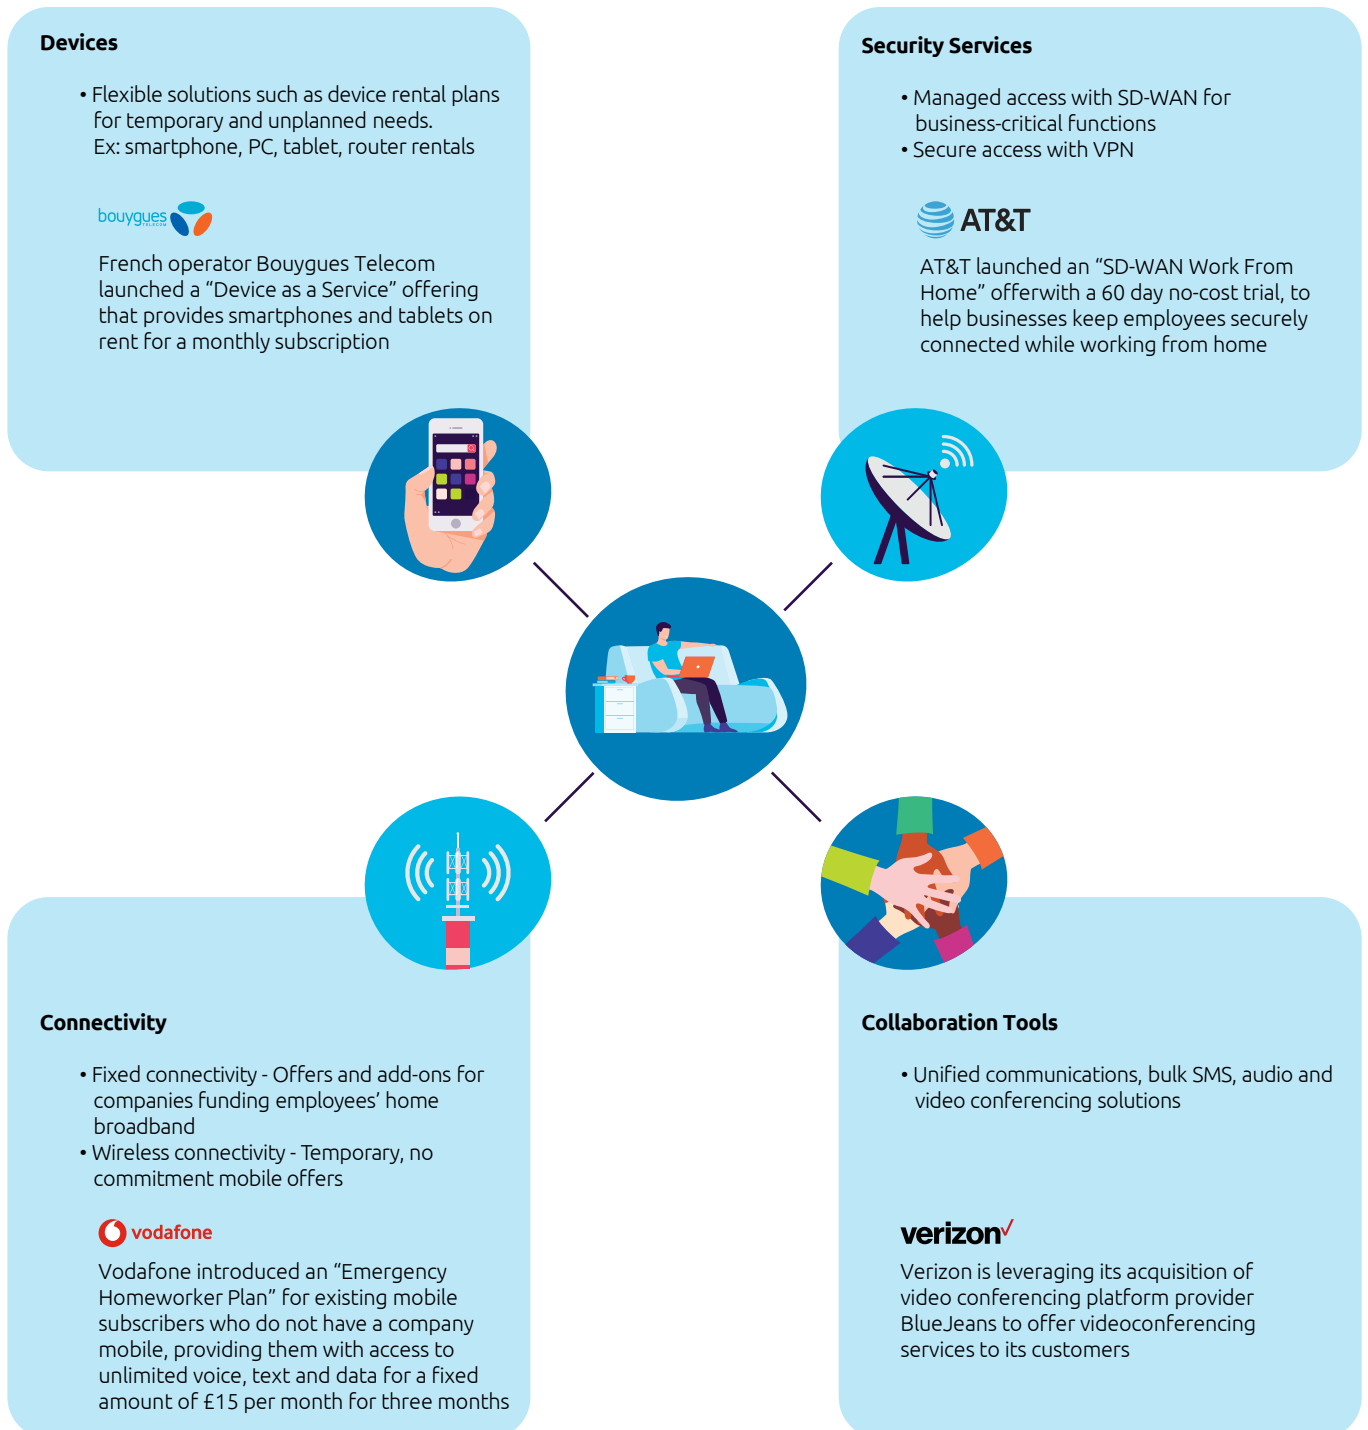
Devices

• Flexible solutions such as device rental plans for temporary and unplanned needs. Ex: smartphone, PC, tablet, router rentals

bouygues TELECOM

French operator Bouygues Telecom launched a “Device as a Service” offering that provides smartphones and tablets on rent for a monthly subscription

Security Services

• Managed access with SD-WAN for business-critical functions
• Secure access with VPN

AT&T

AT&T launched an “SD-WAN Work From Home” offerwith a 60 day no-cost trial, to help businesses keep employees securely connected while working from home

Connectivity

• Fixed connectivity - Offers and add-ons for companies funding employees’ home broadband
• Wireless connectivity - Temporary, no commitment mobile offers

vodafone

Vodafone introduced an “Emergency Homeworker Plan” for existing mobile subscribers who do not have a company mobile, providing them with access to unlimited voice, text and data for a fixed amount of £15 per month for three months

Collaboration Tools

• Unified communications, bulk SMS, audio and video conferencing solutions

verizon

Verizon is leveraging its acquisition of video conferencing platform provider BlueJeans to offer videoconferencing services to its customers